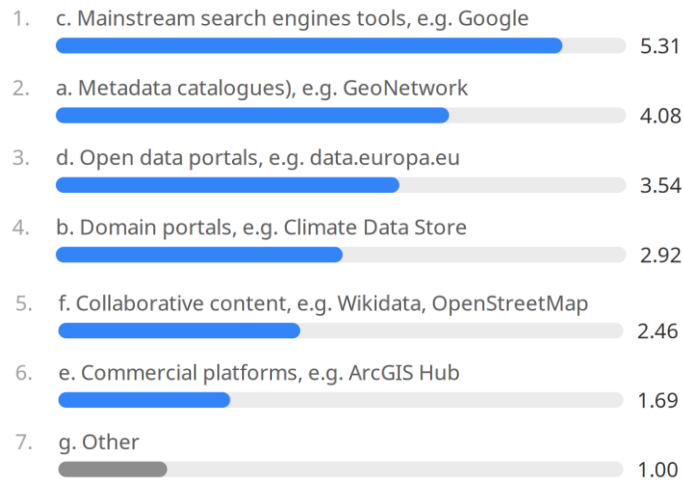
1. c. Mainstream search engines tools, e.g. Google
5.31

2. a. Metadata catalogues), e.g. GeoNetwork
4.08

3. d. Open data portals, e.g. data.europa.eu
3.54

4. b. Domain portals, e.g. Climate Data Store
2.92

5. f. Collaborative content, e.g. Wikidata, OpenStreetMap
2.46

6. e. Commercial platforms, e.g. ArcGIS Hub
1.69

7. g. Other
1.00